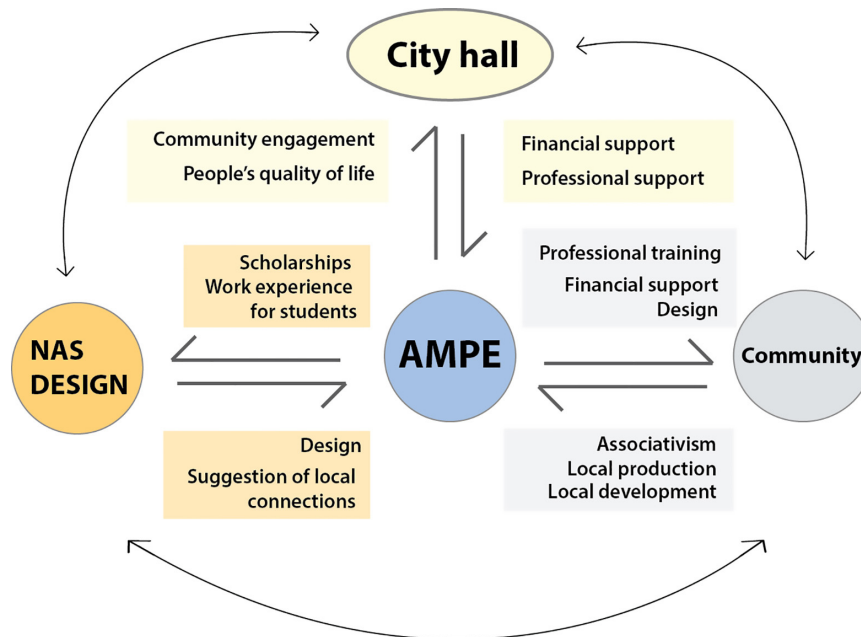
City hall

Community engagement
People's quality of life

Financial support
Professional support

Scholarships
Work experience for students

Professional training
Financial support
Design

NAS DESIGN

AMPE

Community

Design
Suggestion of local connections

Associativism
Local production
Local development